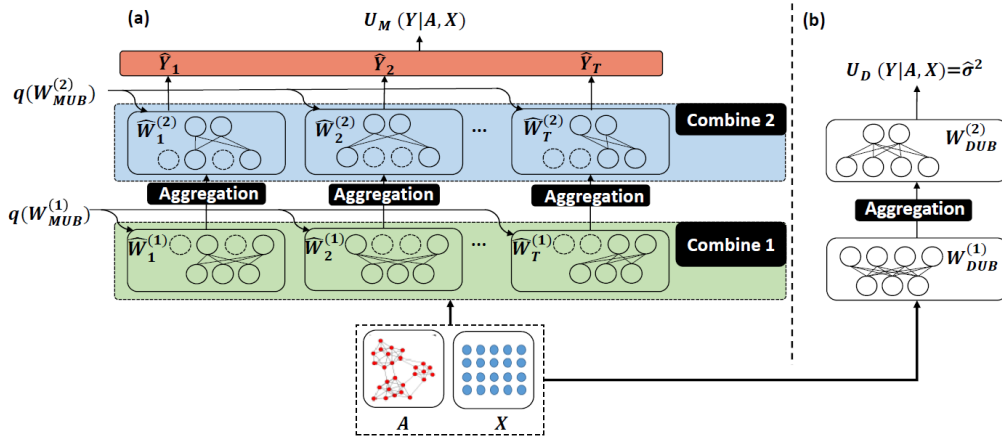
(a)

$U_M\ (Y|A, X)$

$\widehat{Y}_1$ $\widehat{Y}_2$ $\widehat{Y}_T$

$q(W_{MUB}^{(2)})$

$\widehat{W}_1^{(2)}$ $\widehat{W}_2^{(2)}$ ... $\widehat{W}_T^{(2)}$

Combine 2

Aggregation Aggregation Aggregation

$q(W_{MUB}^{(1)})$

$\widehat{W}_1^{(1)}$ $\widehat{W}_2^{(1)}$ ... $\widehat{W}_T^{(1)}$

Combine 1

$A$ $X$

(b)

$U_D\ (Y|A, X) = \widehat{\sigma}^2$

$W_{DUB}^{(2)}$

Aggregation

$W_{DUB}^{(1)}$